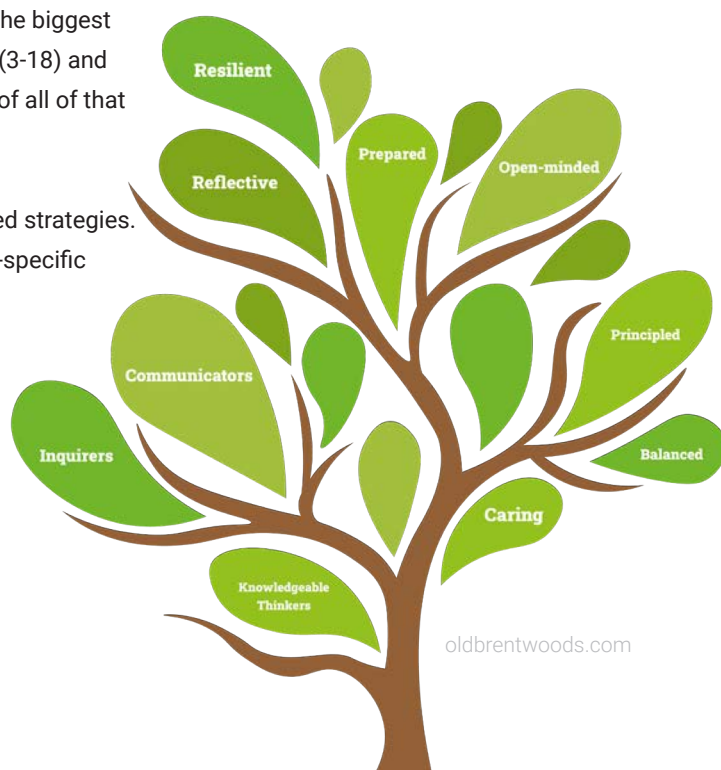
he biggest
(3-18) and
of all of that

ed strategies.
-specific

Resilient

Prepared

Open-minded

Reflective

Principled

Communicators

Inquirers

Balanced

Caring

Knowledgeable Thinkers

oldbrentwoods.com